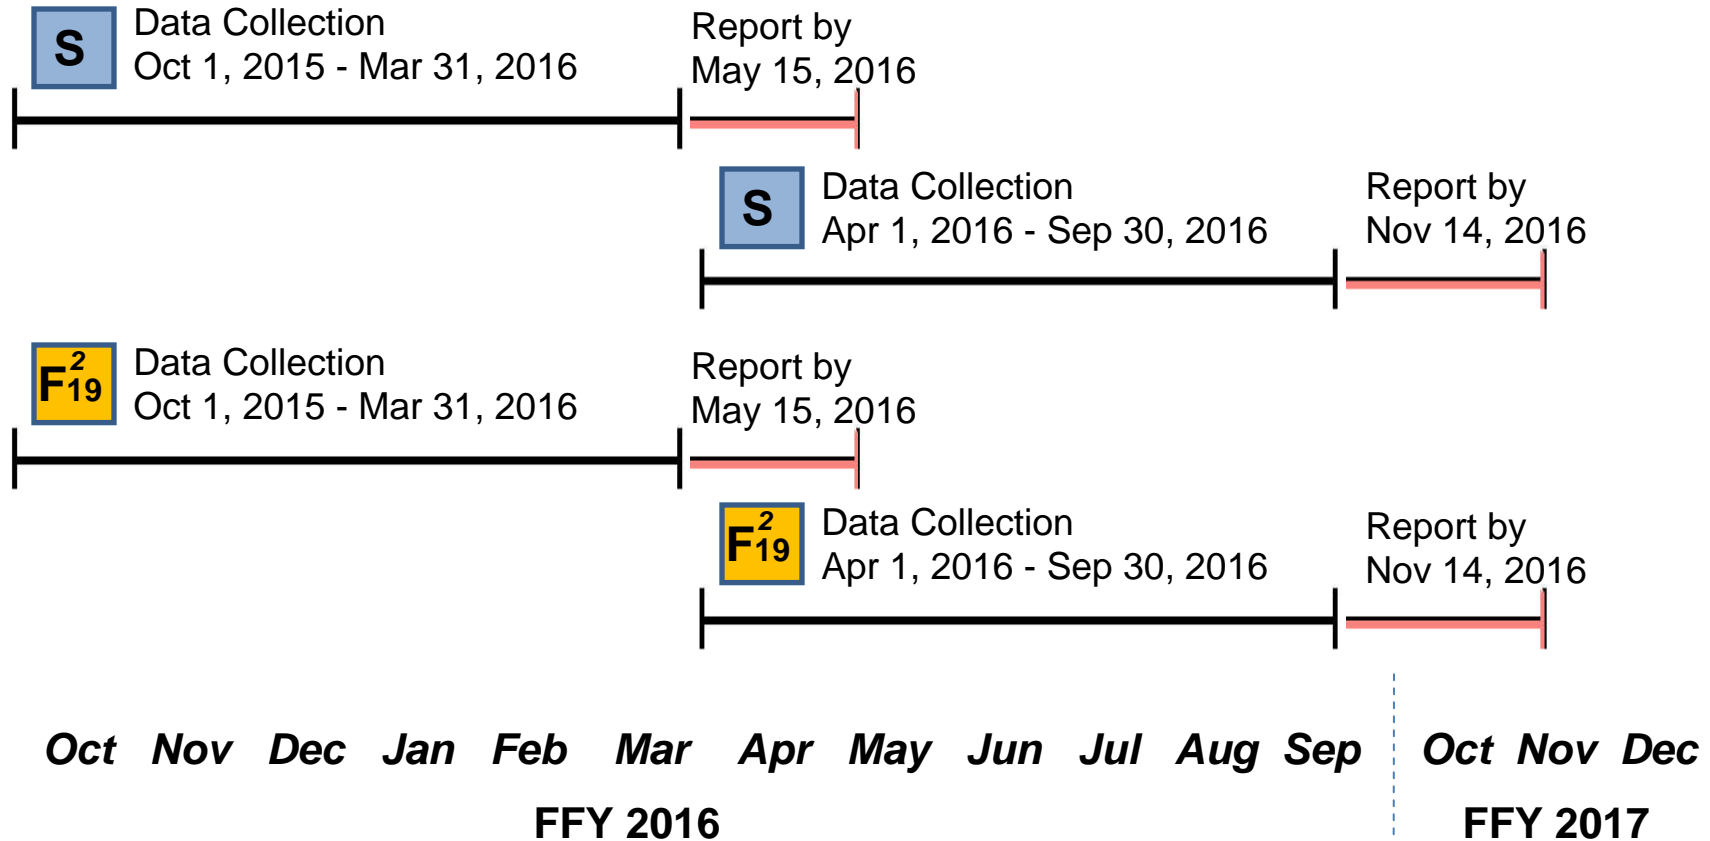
S Data Collection
Oct 1, 2015 - Mar 31, 2016

Report by
May 15, 2016

S Data Collection
Apr 1, 2016 - Sep 30, 2016

Report by
Nov 14, 2016

$F^{2}_{19}$ Data Collection
Oct 1, 2015 - Mar 31, 2016

Report by
May 15, 2016

$F^{2}_{19}$ Data Collection
Apr 1, 2016 - Sep 30, 2016

Report by
Nov 14, 2016

Oct Nov Dec Jan Feb Mar Apr May Jun Jul Aug Sep Oct Nov Dec

FFY 2016 FFY 2017